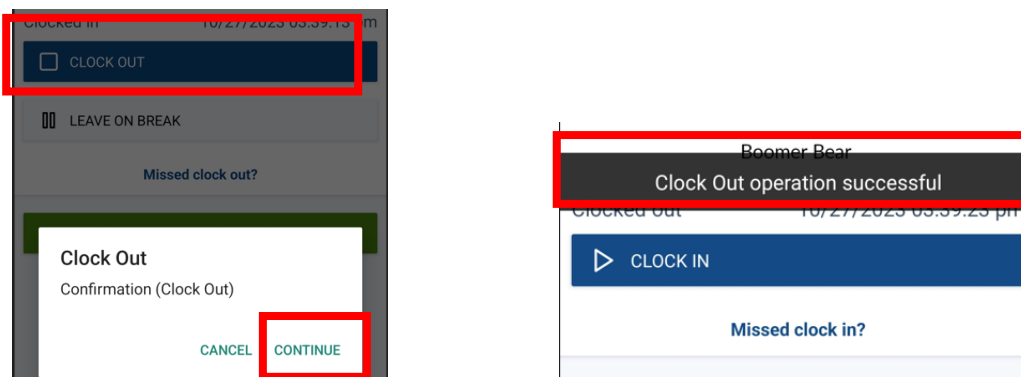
Clocked In 10/27/2023 03:39:13 pm

CLOCK OUT

LEAVE ON BREAK

Missed clock out?

Clock Out

Confirmation (Clock Out)

CANCEL CONTINUE

Boomer Bear

Clock Out operation successful

Clocked Out 10/27/2023 03:39:23 pm

CLOCK IN

Missed clock in?